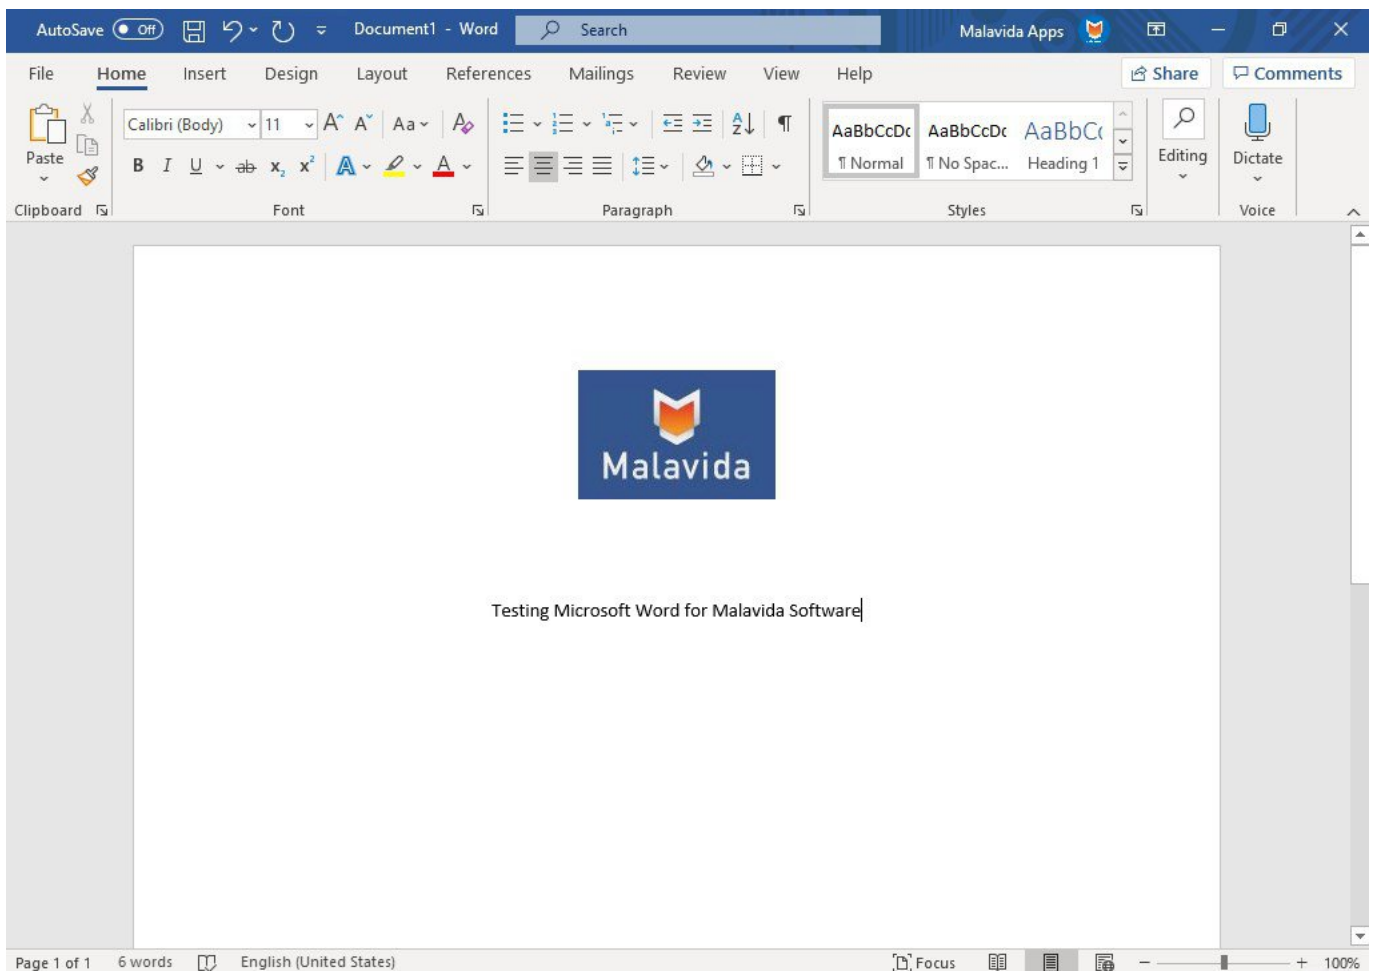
AutoSave Off Document1 - Word Search Malavida Apps

File Home Insert Design Layout References Mailings Review View Help Share Comments

Paste
Clipboard

Calibri (Body) 11
B I U ab $x_2$ $x^2$
Font

Paragraph

AaBbCcDc ¶ Normal
AaBbCcDc ¶ No Spac...
AaBbC Heading 1
Styles

Editing

Dictate
Voice

Malavida

Testing Microsoft Word for Malavida Software

Page 1 of 1 6 words English (United States) Focus 100%